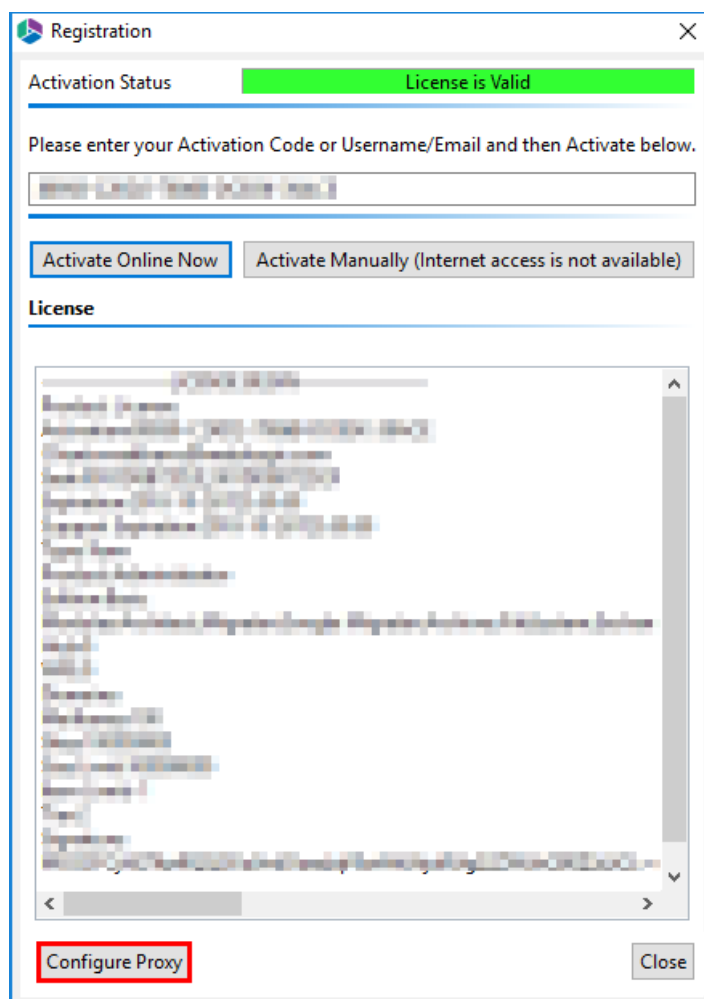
Registration

Activation Status

License is Valid

Please enter your Activation Code or Username/Email and then Activate below.

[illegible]

Activate Online Now

Activate Manually (Internet access is not available)

License

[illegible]

Configure Proxy

Close